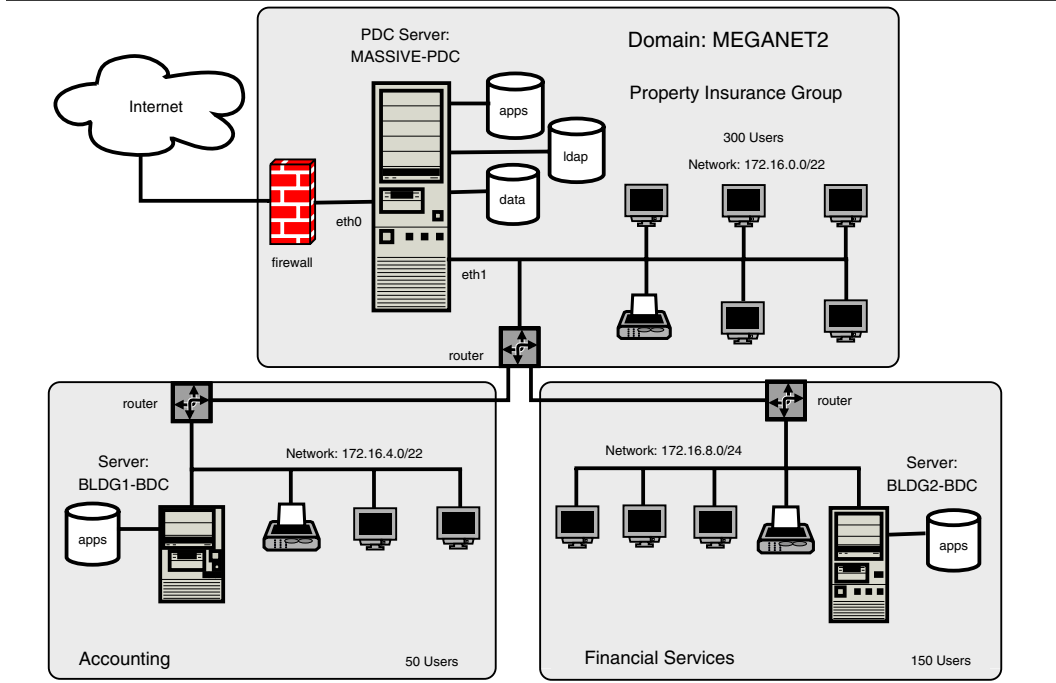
PDC Server:
MASSIVE-PDC

Domain: MEGANET2

Property Insurance Group

Internet

apps

ldap

data

300 Users

Network: 172.16.0.0/22

firewall

eth0

eth1

router

router

Network: 172.16.4.0/22

Server:
BLDG1-BDC

apps

Accounting

50 Users

router

Network: 172.16.8.0/24

Server:
BLDG2-BDC

apps

Financial Services

150 Users